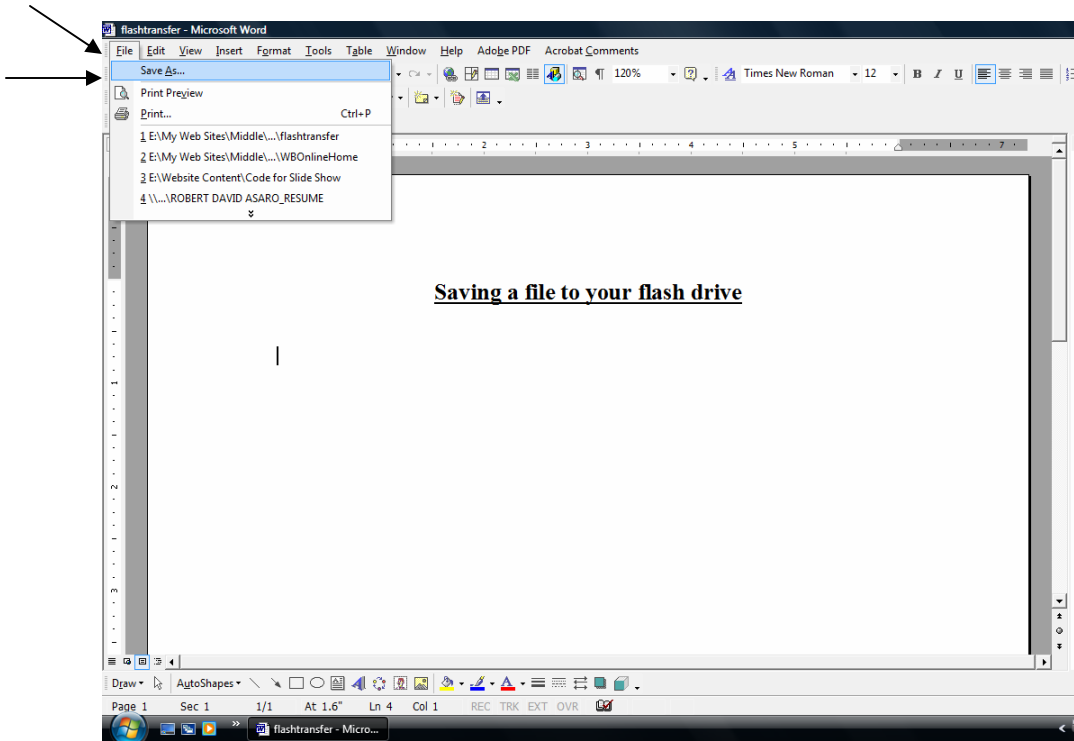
flashtransfer - Microsoft Word

File Edit View Insert Format Tools Table Window Help Adobe PDF Acrobat Comments

Save As...
Print Preview
Print... Ctrl+P
1 E:\My Web Sites\Middle\...\flashtransfer
2 E:\My Web Sites\Middle\...\WBOnlineHome
3 E:\Website Content\Code for Slide Show
4 \\...\ROBERT DAVID ASARO_RESUME

120% Times New Roman 12 B I U

Saving a file to your flash drive

Draw AutoShapes

Page 1 Sec 1 1/1 At 1.6" Ln 4 Col 1 REC TRK EXT OVR

flashtransfer - Micro...